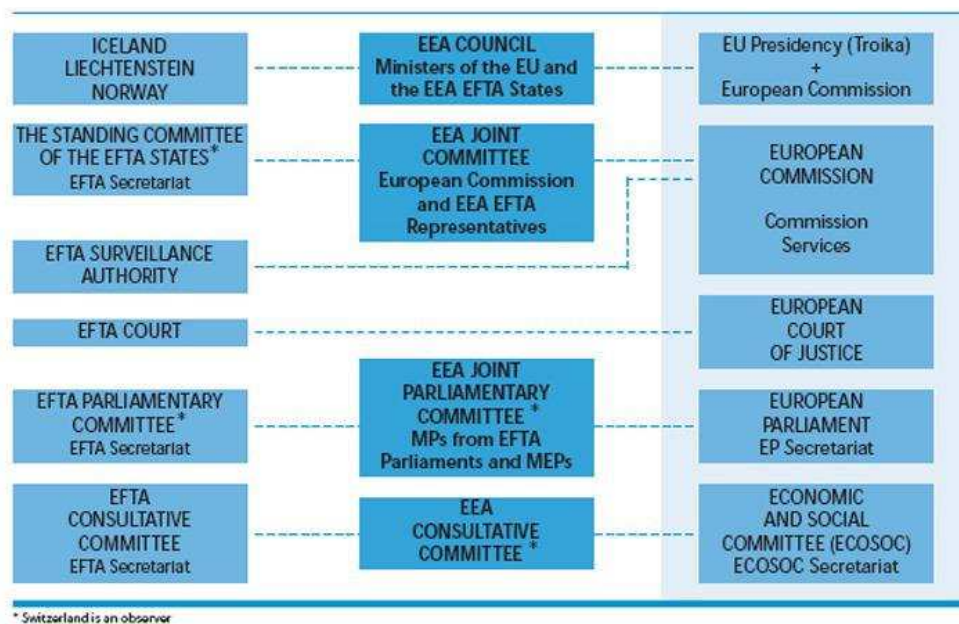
ICELAND
LIECHTENSTEIN
NORWAY

EEA COUNCIL
Ministers of the EU and the EEA EFTA States

EU Presidency (Troika)
+
European Commission

THE STANDING COMMITTEE OF THE EFTA STATES*
EFTA Secretariat

EEA JOINT COMMITTEE
European Commission and EEA EFTA Representatives

EUROPEAN COMMISSION

Commission Services

EFTA SURVEILLANCE AUTHORITY

EFTA COURT

EUROPEAN COURT OF JUSTICE

EFTA PARLIAMENTARY COMMITTEE*
EFTA Secretariat

EEA JOINT PARLIAMENTARY COMMITTEE*
MPs from EFTA Parliaments and MEPs

EUROPEAN PARLIAMENT
EP Secretariat

EFTA CONSULTATIVE COMMITTEE
EFTA Secretariat

EEA CONSULTATIVE COMMITTEE*

ECONOMIC AND SOCIAL COMMITTEE (ECOSOC)
ECOSOC Secretariat

* Switzerland is an observer